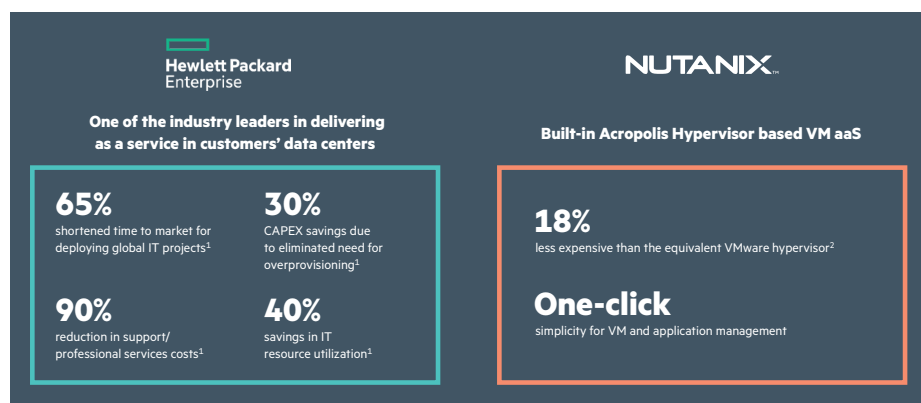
Hewlett Packard Enterprise

One of the industry leaders in delivering as a service in customers' data centers

65%
shortened time to market for deploying global IT projects$^1$

30%
CAPEX savings due to eliminated need for overprovisioning$^1$

90%
reduction in support/ professional services costs$^1$

40%
savings in IT resource utilization$^1$

NUTANIX™

Built-in Acropolis Hypervisor based VM aaS

18%
less expensive than the equivalent VMware hypervisor$^2$

One-click
simplicity for VM and application management